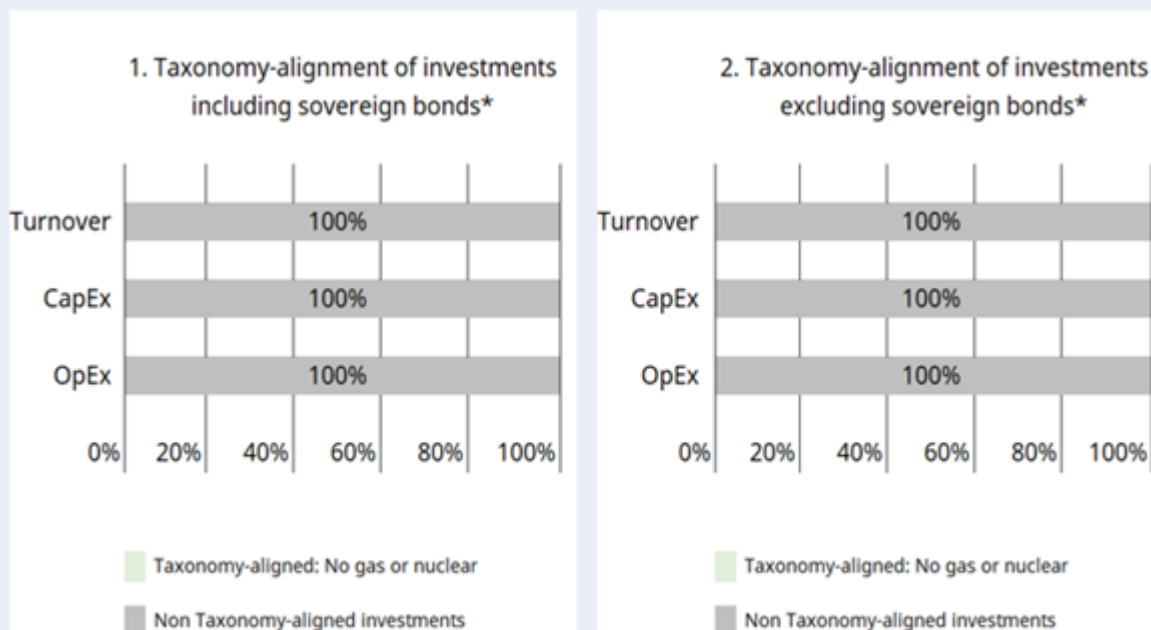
1. Taxonomy-alignment of investments including sovereign bonds*

Turnover 100%

CapEx 100%

OpEx 100%

0% 20% 40% 60% 80% 100%

Taxonomy-aligned: No gas or nuclear

Non Taxonomy-aligned investments

2. Taxonomy-alignment of investments excluding sovereign bonds*

Turnover 100%

CapEx 100%

OpEx 100%

0% 20% 40% 60% 80% 100%

Taxonomy-aligned: No gas or nuclear

Non Taxonomy-aligned investments